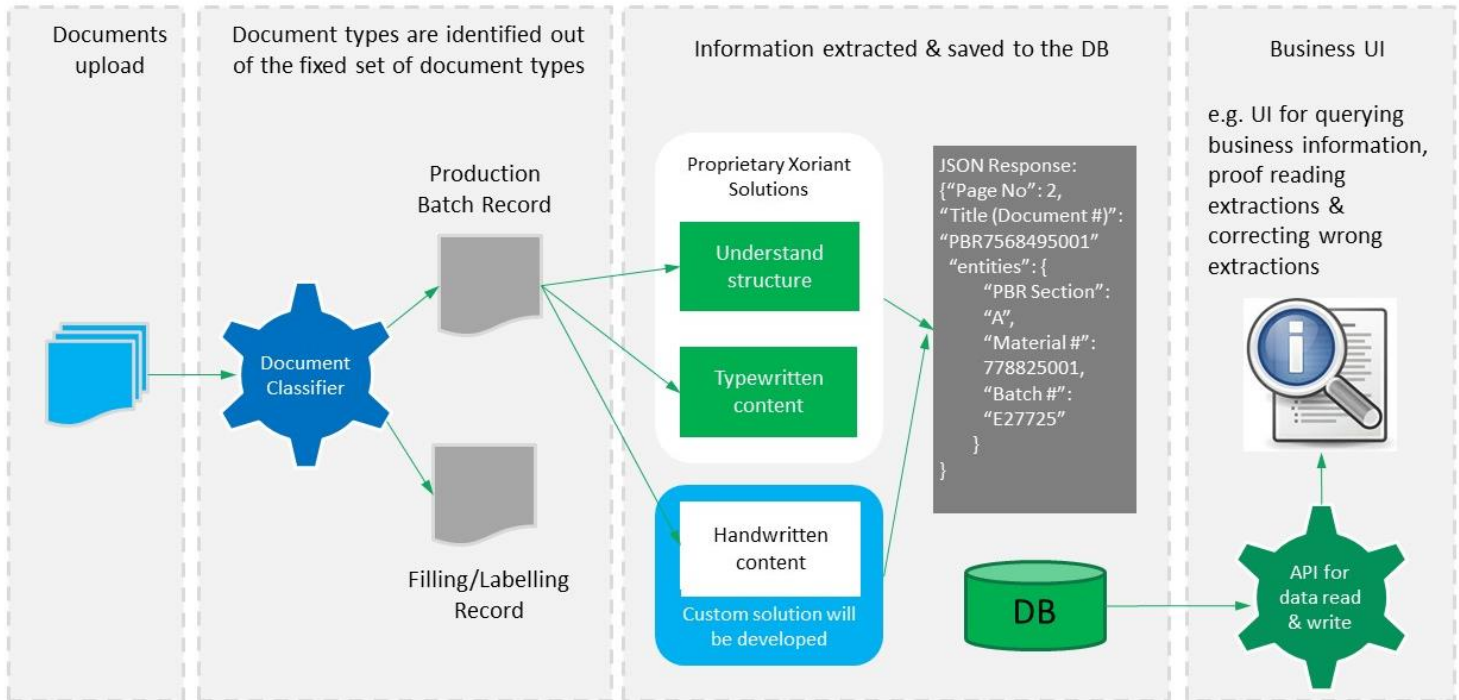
Documents upload

Document types are identified out of the fixed set of document types

Document Classifier

Production Batch Record

Filling/Labelling Record

Information extracted & saved to the DB

Proprietary Xoriant Solutions

Understand structure

Typewritten content

Handwritten content

Custom solution will be developed

JSON Response:
{"Page No": 2,
"Title (Document #)": "PBR7568495001"
"entities": {
"PBR Section": "A",
"Material #": 778825001,
"Batch #": "E27725"
}
}

DB

Business UI

e.g. UI for querying business information, proof reading extractions & correcting wrong extractions

API for data read & write